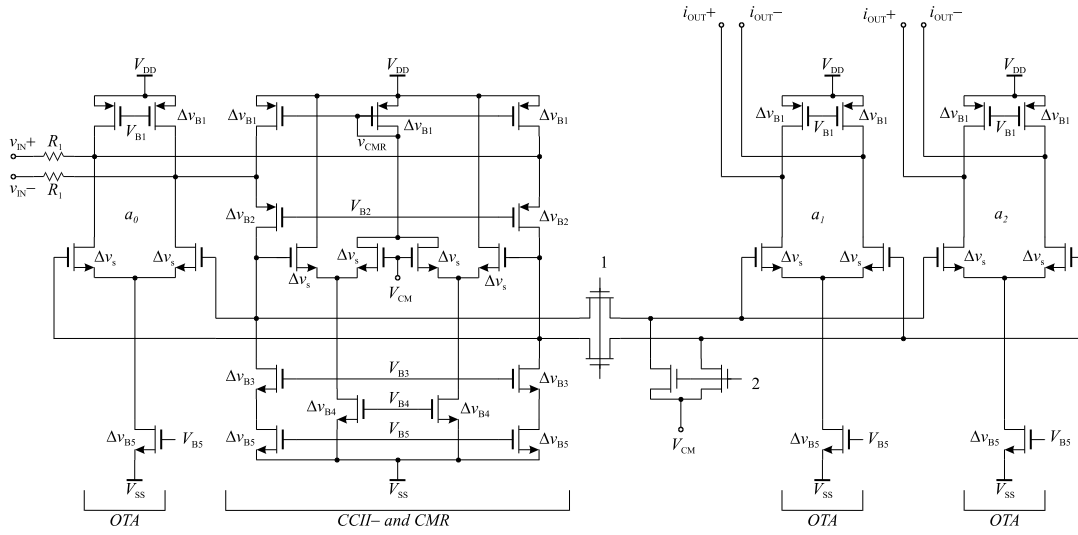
$i_{OUT}+$ $i_{OUT}-$ $i_{OUT}+$ $i_{OUT}-$

$V_{DD}$ $V_{DD}$ $V_{DD}$ $V_{DD}$

$\Delta v_{B1}$ $V_{B1}$ $\Delta v_{B1}$ $v_{IN}+$ $R_1$ $v_{IN}-$ $R_1$

$\Delta v_{B1}$ $\Delta v_{B1}$ $v_{CMR}$ $\Delta v_{B1}$

$\Delta v_{B1}$ $V_{B1}$ $\Delta v_{B1}$ $\Delta v_{B1}$ $V_{B1}$ $\Delta v_{B1}$

$a_0$ $\Delta v_{B2}$ $V_{B2}$ $\Delta v_{B2}$ $a_1$ $a_2$

$\Delta v_s$ $\Delta v_s$ $\Delta v_s$ $\Delta v_s$ $\Delta v_s$ $\Delta v_s$ $V_{CM}$ 1 $\Delta v_s$ $\Delta v_s$ $\Delta v_s$ $\Delta v_s$

$\Delta v_{B3}$ $V_{B3}$ $\Delta v_{B3}$ 2

$\Delta v_{B4}$ $V_{B4}$ $\Delta v_{B4}$

$\Delta v_{B5}$ $V_{B5}$ $\Delta v_{B5}$ $V_{B5}$ $\Delta v_{B5}$ $V_{CM}$ $\Delta v_{B5}$ $V_{B5}$ $\Delta v_{B5}$ $V_{B5}$

$V_{SS}$ $V_{SS}$ $V_{SS}$ $V_{SS}$

OTA CCII– and CMR OTA OTA